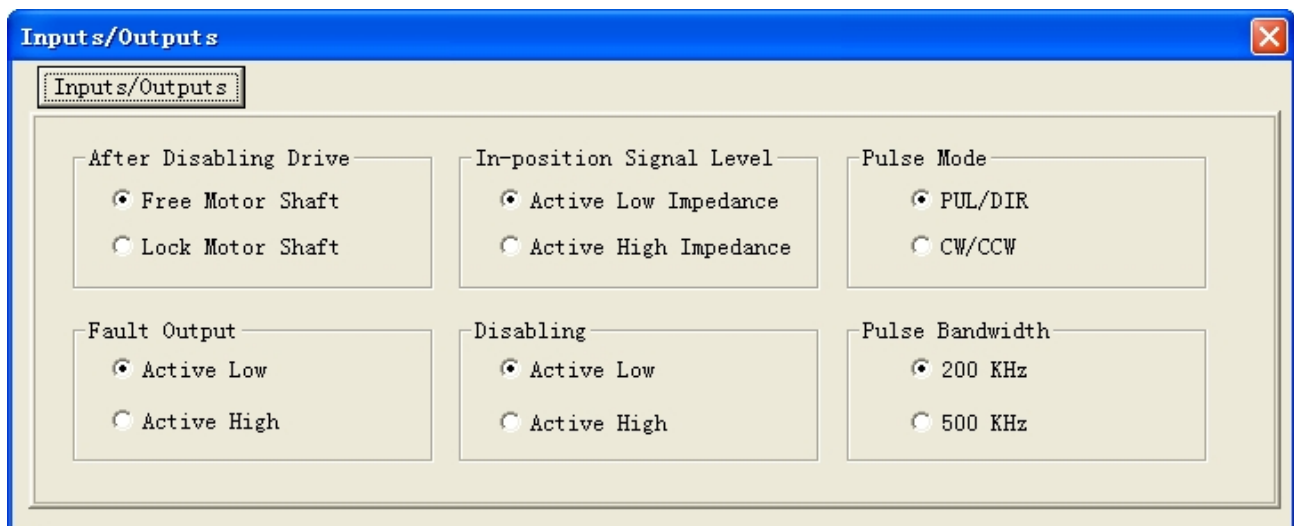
Inputs/Outputs

Inputs/Outputs

After Disabling Drive
Free Motor Shaft
Lock Motor Shaft

In-position Signal Level
Active Low Impedance
Active High Impedance

Pulse Mode
PUL/DIR
CW/CCW

Fault Output
Active Low
Active High

Disabling
Active Low
Active High

Pulse Bandwidth
200 KHz
500 KHz